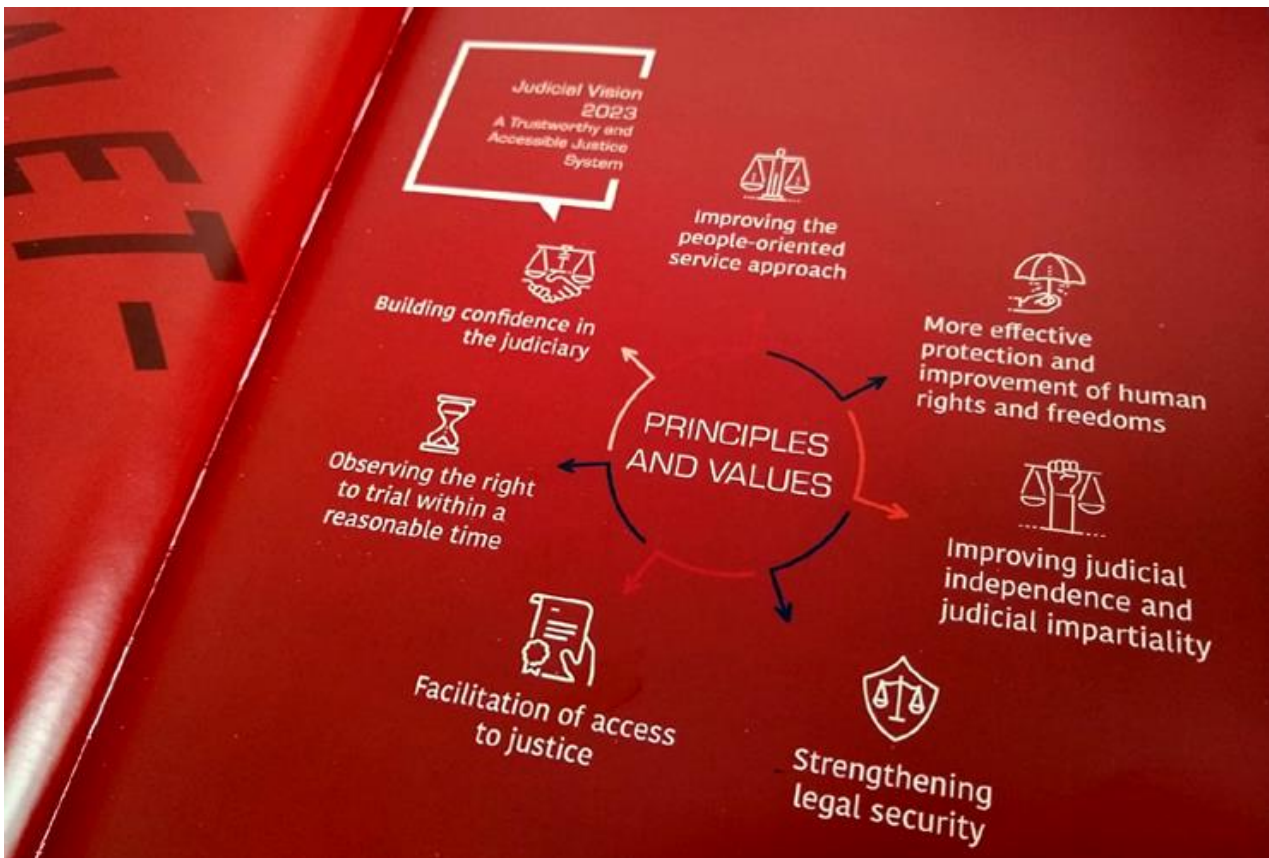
NET-

Judicial Vision 2023
A Trustworthy and Accessible Justice System

Improving the people-oriented service approach

Building confidence in the judiciary

More effective protection and improvement of human rights and freedoms

PRINCIPLES AND VALUES

Observing the right to trial within a reasonable time

Improving judicial independence and judicial impartiality

Facilitation of access to justice

Strengthening legal security